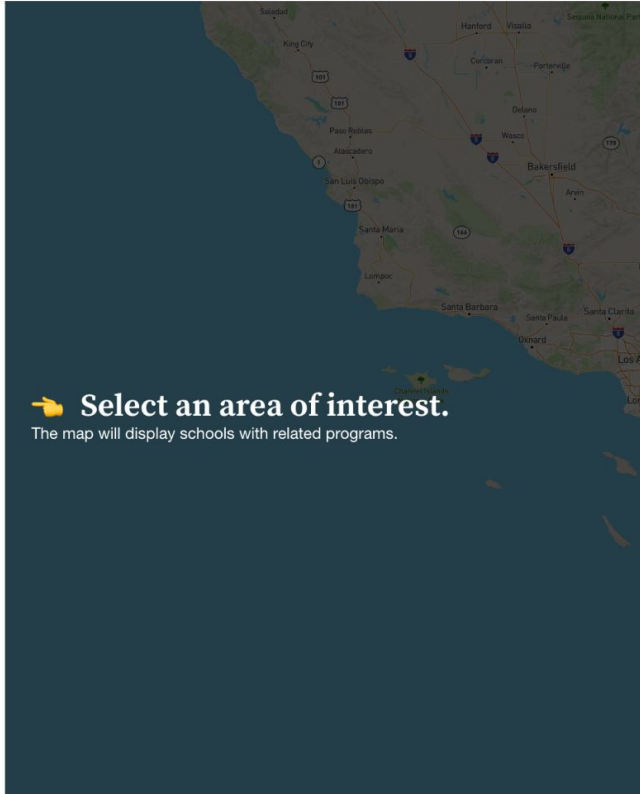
Soledad
King City
Hanford
Visalia
Sequoia National Par
Corcoran
Porterville
101
Delano
Paso Robles
Wasco
Atascadero
Bakersfield
San Luis Obispo
Arvin
Santa Maria
Lompoc
Santa Barbara
Santa Paula
Santa Clarita
Oxnard
Los A
Lo

Select an area of interest.
The map will display schools with related programs.